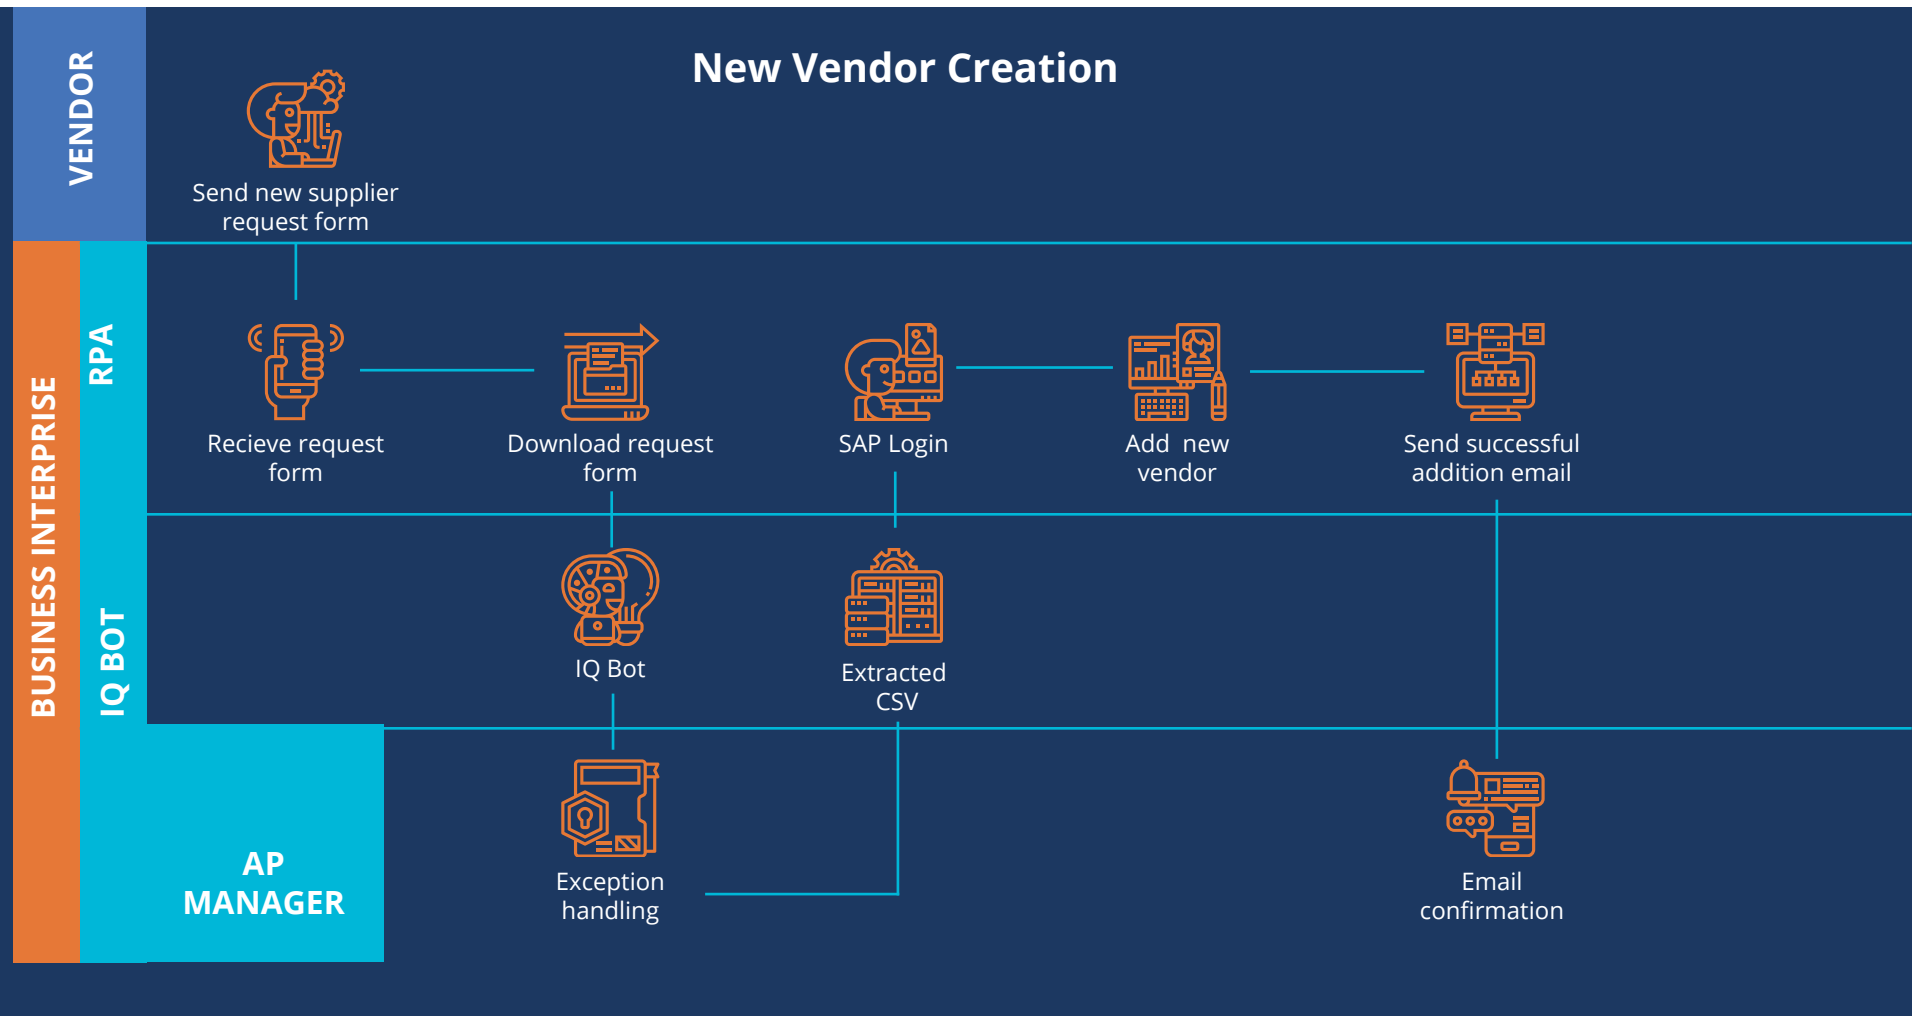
VENDOR

New Vendor Creation

Send new supplier request form

BUSINESS INTERPRISE

RPA

Recieve request form

Download request form

SAP Login

Add new vendor

Send successful addition email

IQ BOT

IQ Bot

Extracted CSV

AP MANAGER

Exception handling

Email confirmation